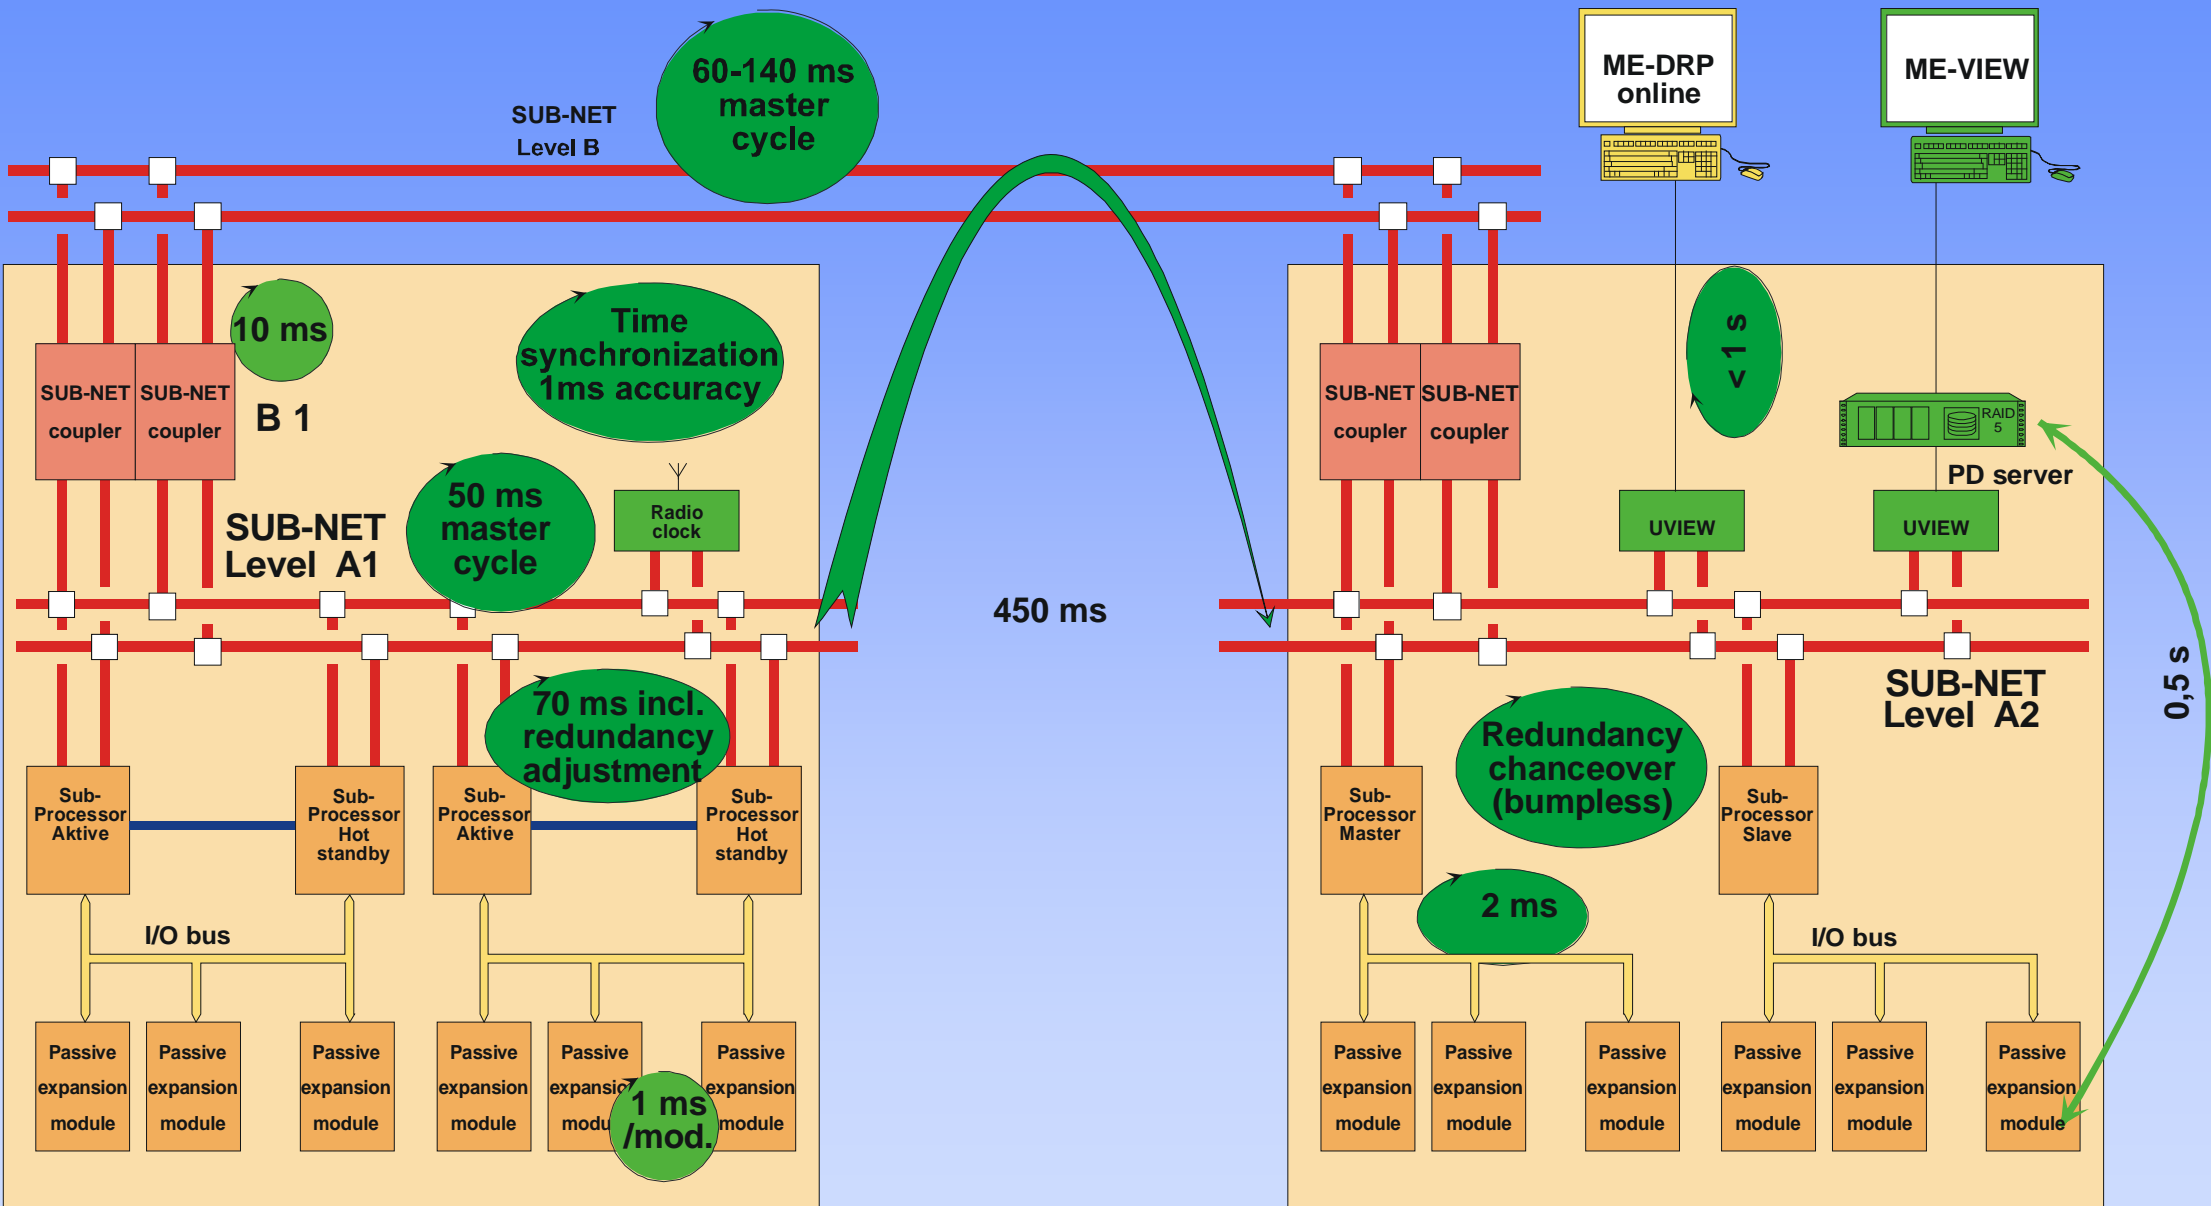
SUB-NET Level B

60-140 ms master cycle

ME-DRP online

ME-VIEW

10 ms

SUB-NET coupler

SUB-NET coupler

B 1

Time synchronization 1ms accuracy

SUB-NET Level A1

50 ms master cycle

Radio clock

< 1 s

SUB-NET coupler

SUB-NET coupler

RAID 5

PD server

UVIEW

UVIEW

450 ms

0,5 s

70 ms incl. redundancy adjustment

Sub-Processor Aktive

Sub-Processor Hot standby

Sub-Processor Aktive

Sub-Processor Hot standby

SUB-NET Level A2

Redundancy chanceover (bumpless)

Sub-Processor Master

Sub-Processor Slave

2 ms

I/O bus

I/O bus

Passive expansion module

Passive expansion module

Passive expansion module

Passive expansion module

Passive expansio modu

1 ms /mod.

Passive expansion module

Passive expansion module

Passive expansion module

Passive expansion module

Passive expansion module

Passive expansion module

Passive expansion module